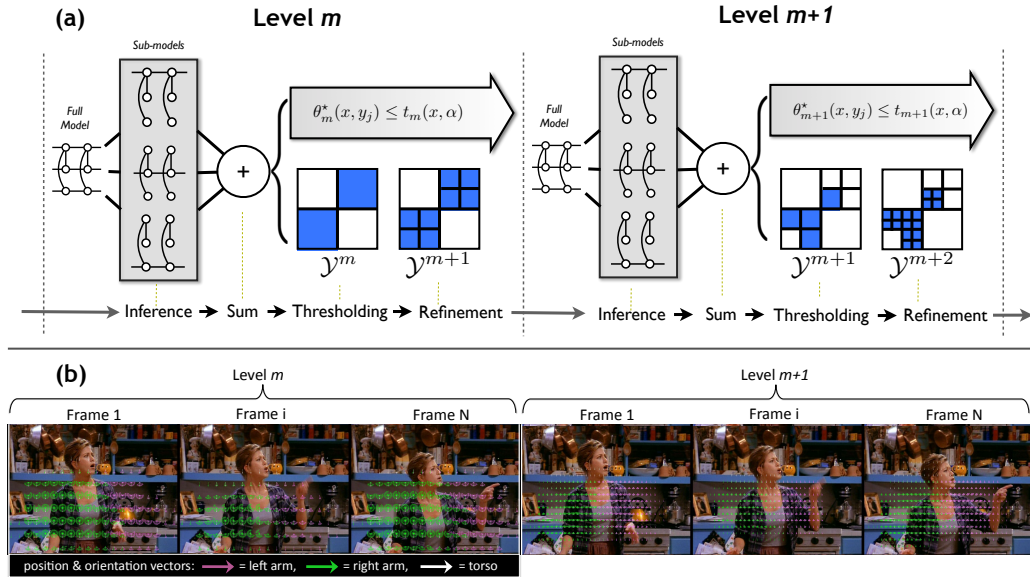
(a)

Level *m*

Sub-models

Full Model

$\theta^{\star}_{m}(x, y_j) \leq t_m(x, \alpha)$

+

$\mathcal{Y}^m$

$\mathcal{Y}^{m+1}$

Inference → Sum → Thresholding → Refinement

Level *m+1*

Sub-models

Full Model

$\theta^{\star}_{m+1}(x, y_j) \leq t_{m+1}(x, \alpha)$

+

$\mathcal{Y}^{m+1}$

$\mathcal{Y}^{m+2}$

Inference → Sum → Thresholding → Refinement

(b)

Level *m*

Frame 1

Frame i

Frame N

Level *m+1*

Frame 1

Frame i

Frame N

position & orientation vectors: = left arm, = right arm, = torso